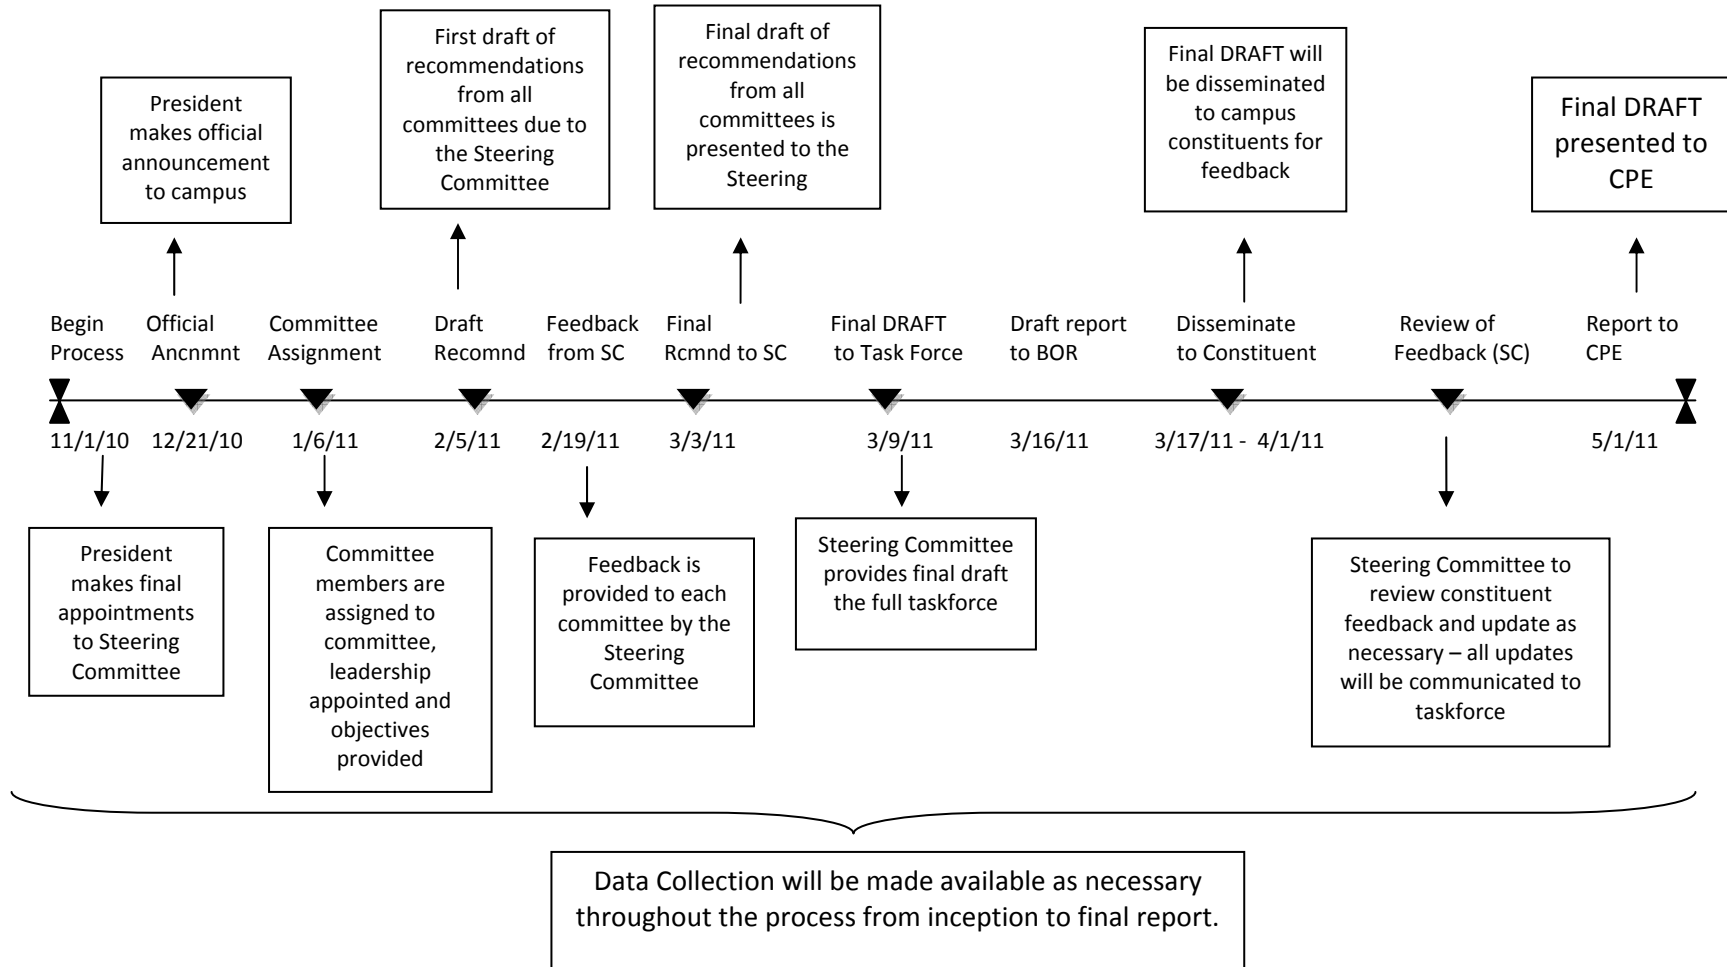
President makes official announcement to campus

First draft of recommendations from all committees due to the Steering Committee

Final draft of recommendations from all committees is presented to the Steering

Final DRAFT will be disseminated to campus constituents for feedback

Final DRAFT presented to CPE

Begin Process

Official Ancnmnt

Committee Assignment

Draft Recomnd

Feedback from SC

Final Rcmnd to SC

Final DRAFT to Task Force

Draft report to BOR

Disseminate to Constituent

Review of Feedback (SC)

Report to CPE

11/1/10

12/21/10

1/6/11

2/5/11

2/19/11

3/3/11

3/9/11

3/16/11

3/17/11 - 4/1/11

5/1/11

President makes final appointments to Steering Committee

Committee members are assigned to committee, leadership appointed and objectives provided

Feedback is provided to each committee by the Steering Committee

Steering Committee provides final draft the full taskforce

Steering Committee to review constituent feedback and update as necessary – all updates will be communicated to taskforce

Data Collection will be made available as necessary throughout the process from inception to final report.